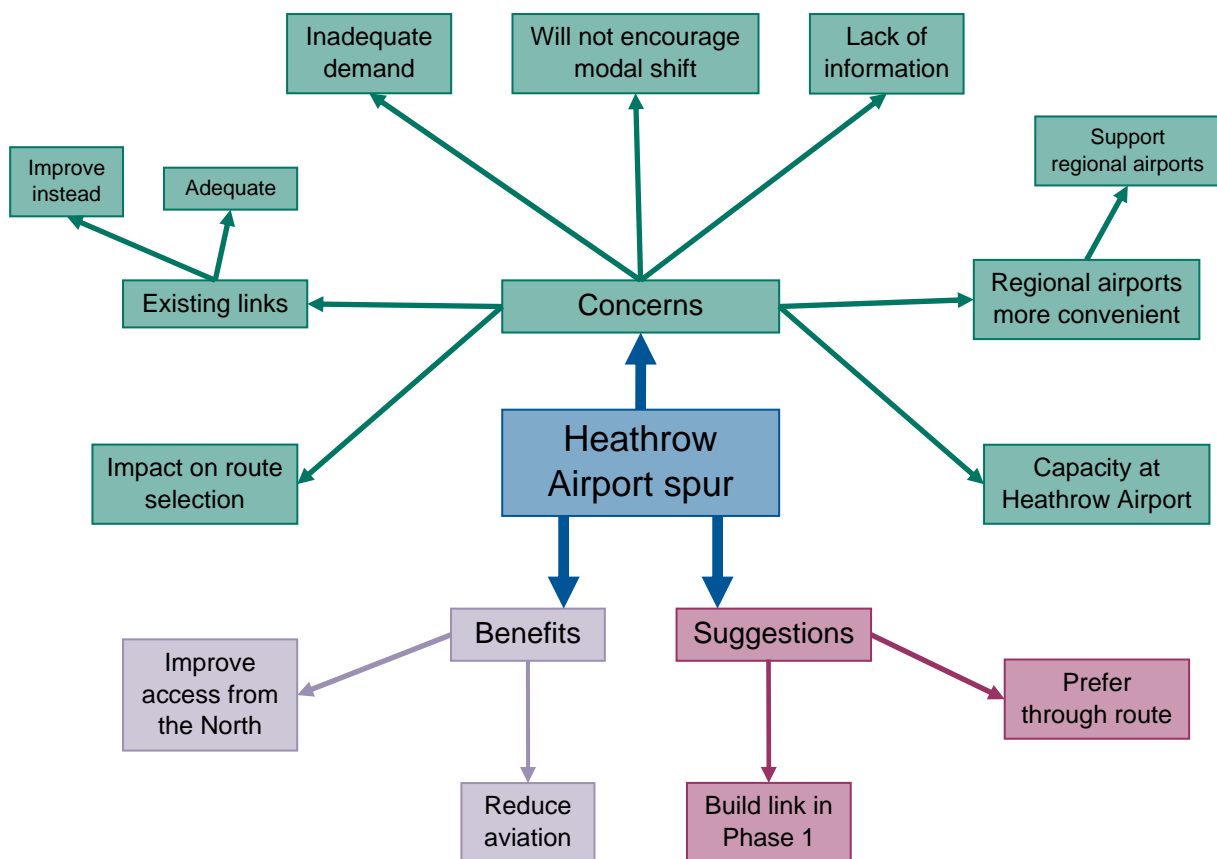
Inadequate demand

Will not encourage modal shift

Lack of information

Improve instead

Adequate

Support regional airports

Existing links

Concerns

Regional airports more convenient

Impact on route selection

Heathrow Airport spur

Capacity at Heathrow Airport

Benefits

Suggestions

Improve access from the North

Prefer through route

Reduce aviation

Build link in Phase 1